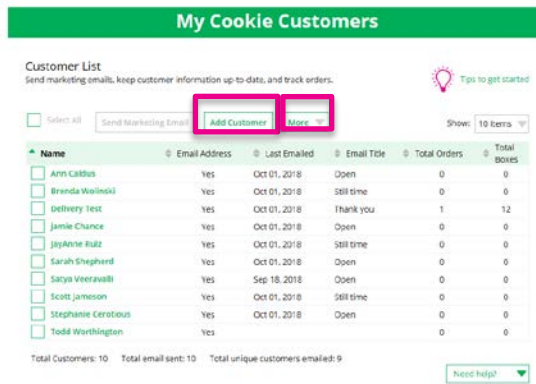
My Cookie Customers

Customer List

Send marketing emails, keep customer information up-to-date, and track orders.

Tips to get started

Select All | Send Marketing Email | Add Customer | More

Show: 10 Items

| Name | Email Address | Last Emailed | Email Title | Total Orders | Total Boxes |
|---|---|---|---|---|---|
| Ann Caldus | Yes | Oct 01, 2018 | Open | 0 | 0 |
| Brenda Wolinski | Yes | Oct 01, 2018 | Still time | 0 | 0 |
| Delivery Test | Yes | Oct 01, 2018 | Thank you | 1 | 12 |
| Jamie Chance | Yes | Oct 01, 2018 | Open | 0 | 0 |
| JayAnne Ruiz | Yes | Oct 01, 2018 | Still time | 0 | 0 |
| Sarah Shepherd | Yes | Oct 01, 2018 | Open | 0 | 0 |
| Satya Veeravalli | Yes | Sep 18, 2018 | Open | 0 | 0 |
| Scott Jameson | Yes | Oct 01, 2018 | Still time | 0 | 0 |
| Stephanie Cerotious | Yes | Oct 01, 2018 | Open | 0 | 0 |
| Todd Worthington | Yes | | | 0 | 0 |

Total Customers: 10 Total email sent: 10 Total unique customers emailed: 9

Need help?